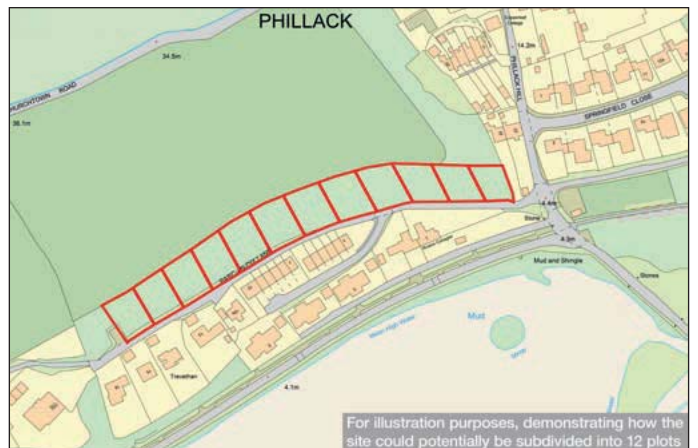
PHILLACK

34.5m

CHURCHTOWN ROAD

36.1m

14.2m

PHILLACK HILL

SPRINGFIELD CLOSE

4.4m

Stone

4.3m

Mud and Shingle

Stones

Mud

Trevethan

4.1m

Mean High Water

For illustration purposes, demonstrating how the site could potentially be subdivided into 12 plots